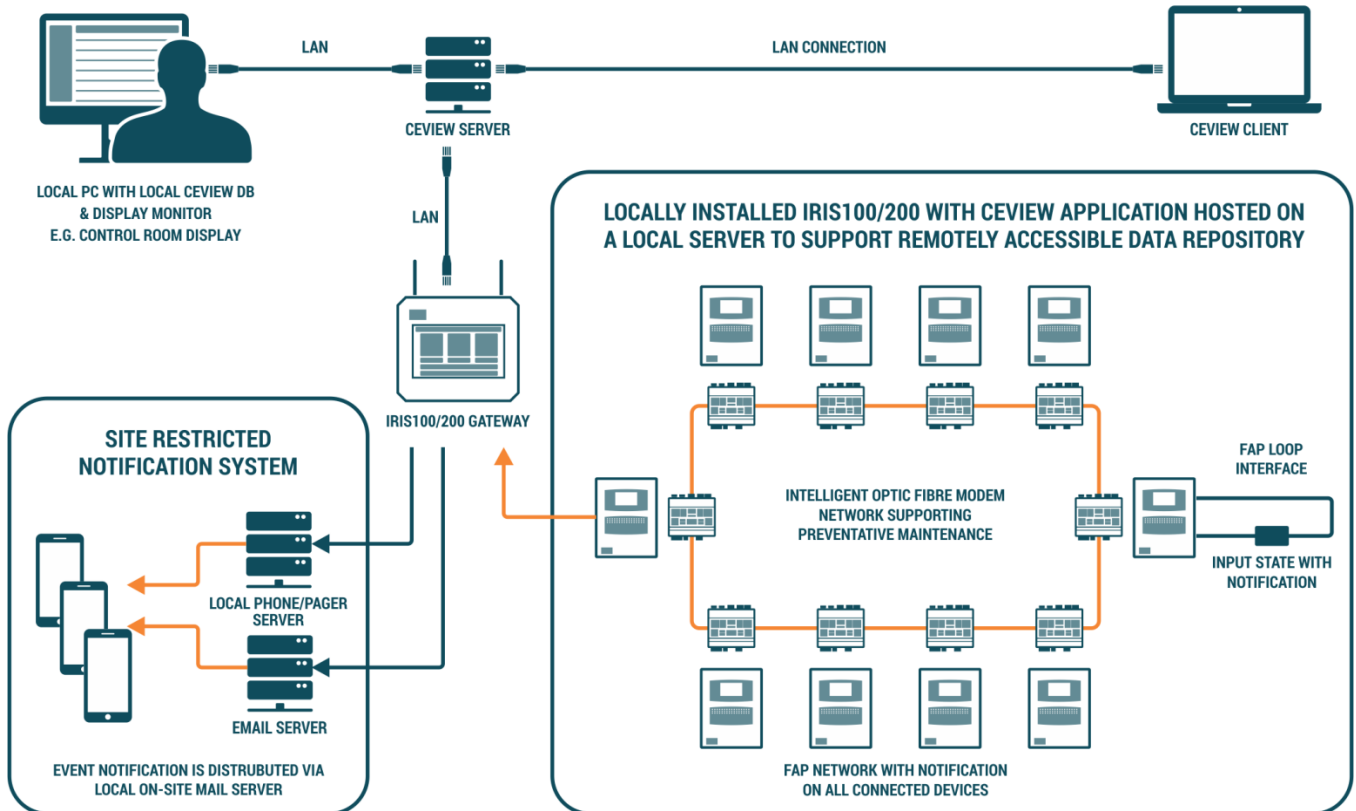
LAN

LAN CONNECTION

CEVIEW SERVER

CEVIEW CLIENT

LOCAL PC WITH LOCAL CEVIEW DB & DISPLAY MONITOR E.G. CONTROL ROOM DISPLAY

LAN

LOCALLY INSTALLED IRIS100/200 WITH CEVIEW APPLICATION HOSTED ON A LOCAL SERVER TO SUPPORT REMOTELY ACCESSIBLE DATA REPOSITORY

IRIS100/200 GATEWAY

SITE RESTRICTED NOTIFICATION SYSTEM

FAP LOOP INTERFACE

INTELLIGENT OPTIC FIBRE MODEM NETWORK SUPPORTING PREVENTATIVE MAINTENANCE

INPUT STATE WITH NOTIFICATION

LOCAL PHONE/PAGER SERVER

EMAIL SERVER

EVENT NOTIFICATION IS DISTRUBUTED VIA LOCAL ON-SITE MAIL SERVER

FAP NETWORK WITH NOTIFICATION ON ALL CONNECTED DEVICES